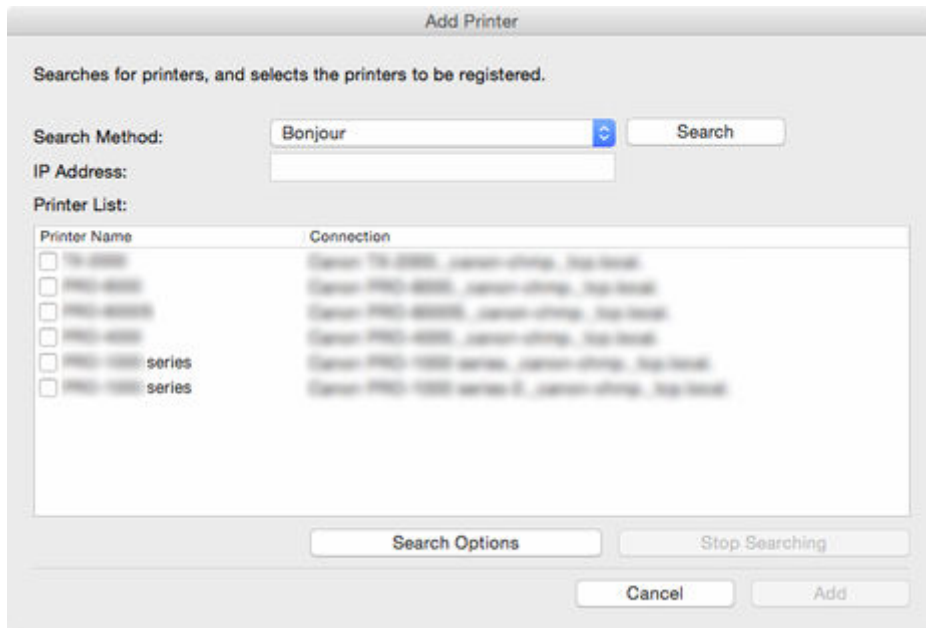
Add Printer

Searches for printers, and selects the printers to be registered.

Search Method: Bonjour Search

IP Address:

Printer List:

| Printer Name | Connection |
|---|---|
| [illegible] | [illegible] |
| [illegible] | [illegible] |
| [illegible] | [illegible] |
| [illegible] | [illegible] |
| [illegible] series | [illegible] |
| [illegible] series | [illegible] |

Search Options Stop Searching

Cancel Add